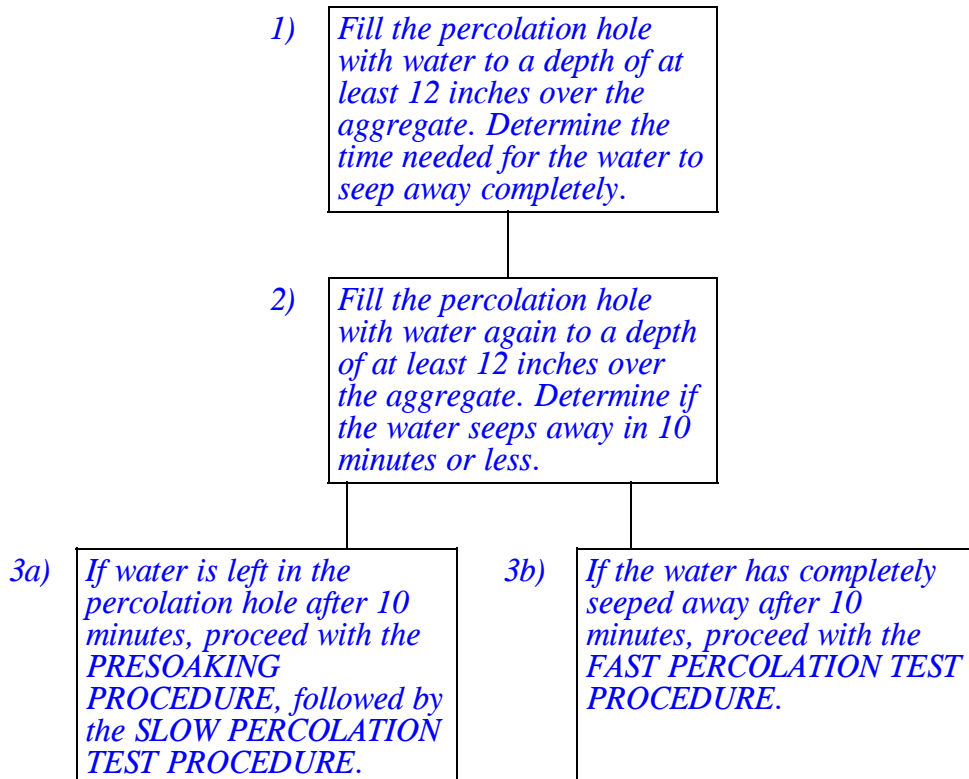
1) Fill the percolation hole with water to a depth of at least 12 inches over the aggregate. Determine the time needed for the water to seep away completely.

2) Fill the percolation hole with water again to a depth of at least 12 inches over the aggregate. Determine if the water seeps away in 10 minutes or less.

3a) If water is left in the percolation hole after 10 minutes, proceed with the PRESOAKING PROCEDURE, followed by the SLOW PERCOLATION TEST PROCEDURE.

3b) If the water has completely seeped away after 10 minutes, proceed with the FAST PERCOLATION TEST PROCEDURE.